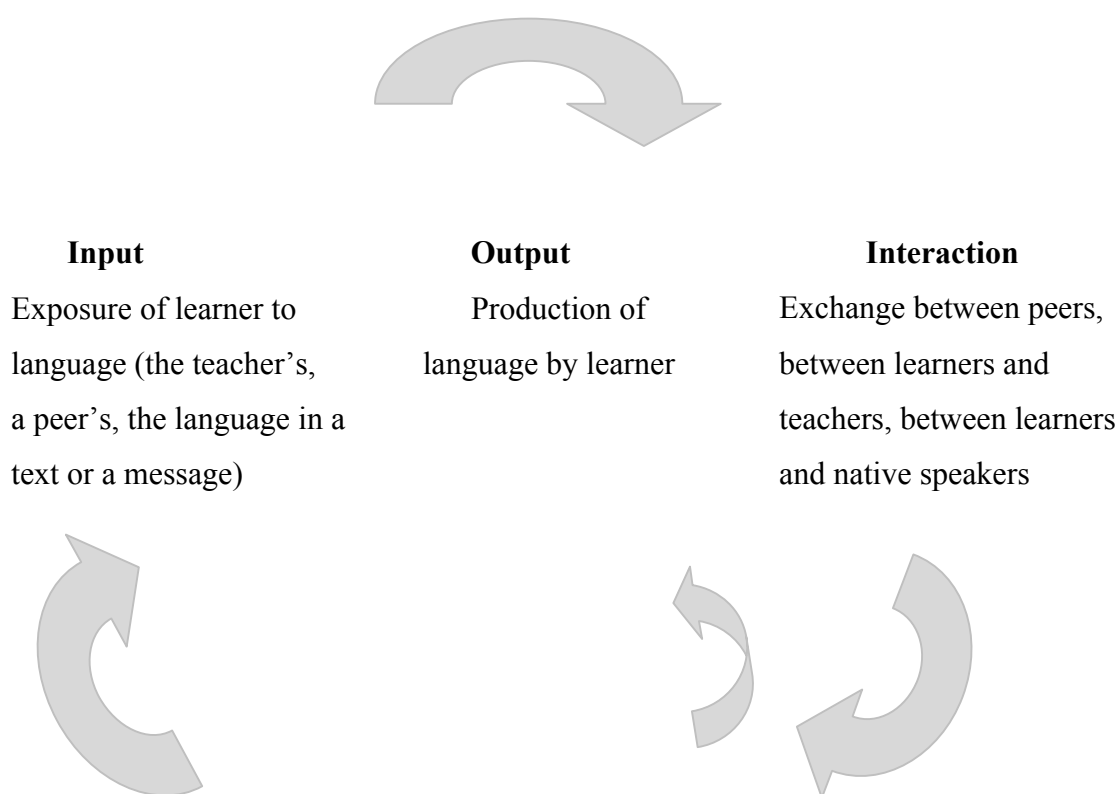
**Input**
Exposure of learner to language (the teacher's, a peer's, the language in a text or a message)

**Output**
Production of language by learner

**Interaction**
Exchange between peers, between learners and teachers, between learners and native speakers